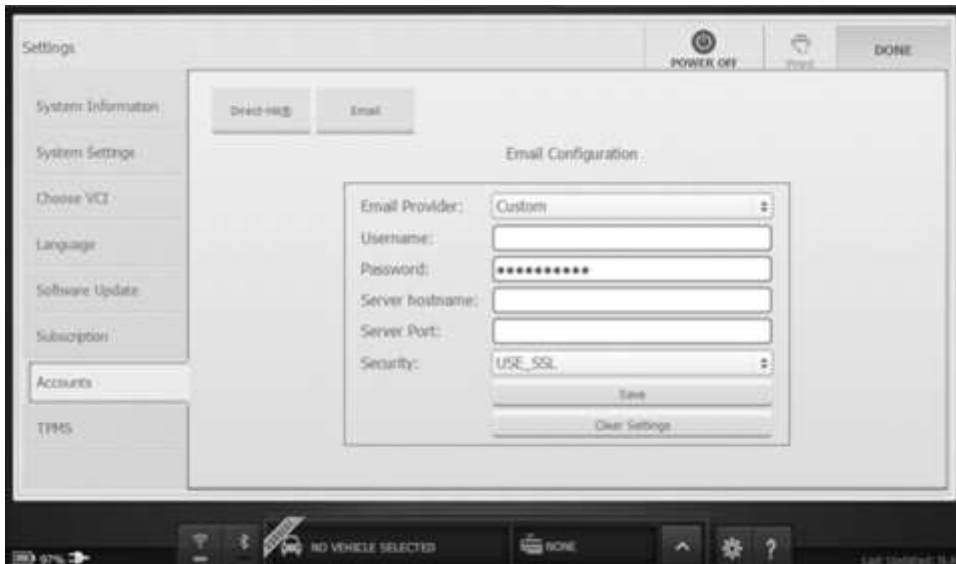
Settings

POWER OFF

Print

DONE

System Information

System Settings

Choose VCI

Language

Software Update

Subscription

Accounts

TPMS

Direct-Hit®

Email

Email Configuration

Email Provider: Custom

Username:

Password: ●●●●●●●●●●●

Server hostname:

Server Port:

Security: USE_SSL

Save

Clear Settings

97%

NO VEHICLE SELECTED

NONE

?

Last Updated: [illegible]